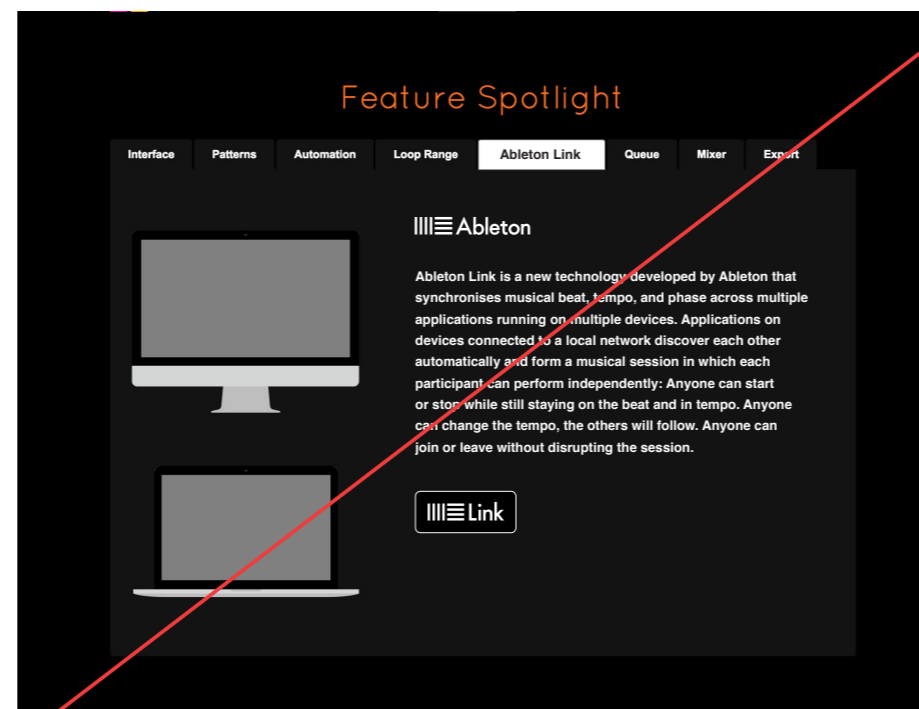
Feature Spotlight

Interface Patterns Automation Loop Range Ableton Link Queue Mixer Export

Ableton

Ableton Link is a new technology developed by Ableton that synchronises musical beat, tempo, and phase across multiple applications running on multiple devices. Applications on devices connected to a local network discover each other automatically and form a musical session in which each participant can perform independently: Anyone can start or stop while still staying on the beat and in tempo. Anyone can change the tempo, the others will follow. Anyone can join or leave without disrupting the session.

Link